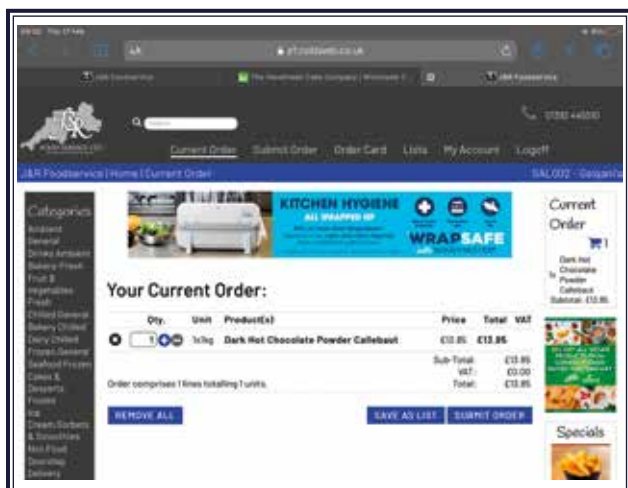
AA

Current Order   Submit Order   Order Card   Lists   My Account   Logoff

J&R Foodservice | Home | Current Order

Categories
Ambient
General
Drinks Ambient
Bakery Fresh
Fruit &
Vegetables
Fresh
Chilled General
Bakery Chilled
Dairy Chilled
Frozen General
Seafood Frozen
Cakes &
Desserts
Frozen
Ice
Cream Sorbets
& Smoothies
Non Food
Doorstep
Delivery

KITCHEN HYGIENE
ALL WRAPPED UP
WRAPSAFE

Your Current Order:

| | Qty. | Unit | Product(s) | Price | Total | VAT |
|---|---|---|---|---|---|---|
| | 1 | 1x1kg | Dark Hot Chocolate Powder Callebaut | £13.85 | £13.85 | |

Sub-Total: £13.85
VAT: £0.00
Total: £13.85

Order comprises 1 lines totalling 1 units.

REMOVE ALL   SAVE AS LIST   SUBMIT ORDER

Current Order
1
Dark Hot Chocolate Powder Callebaut
Subtotal: £13.85

Specials